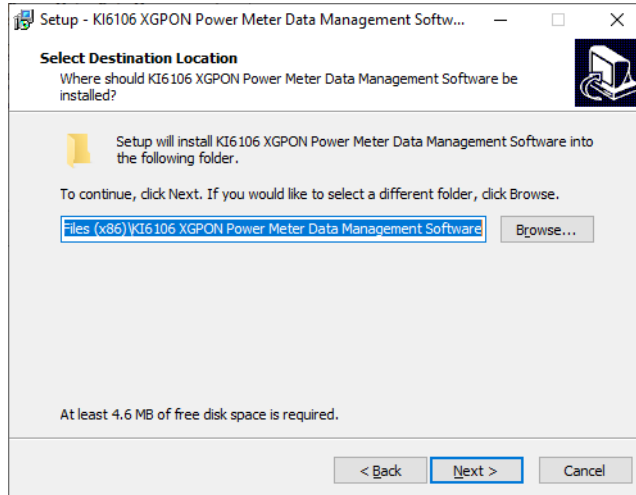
Setup - KI6106 XGPON Power Meter Data Management Softw...

Select Destination Location

Where should KI6106 XGPON Power Meter Data Management Software be installed?

Setup will install KI6106 XGPON Power Meter Data Management Software into the following folder.

To continue, click Next. If you would like to select a different folder, click Browse.

Files (x86)\KI6106 XGPON Power Meter Data Management Software

Browse...

At least 4.6 MB of free disk space is required.

< Back

Next >

Cancel